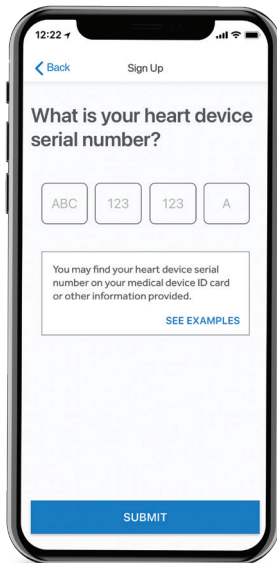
12:22

Back

Sign Up

What is your heart device serial number?

ABC

123

123

A

You may find your heart device serial number on your medical device ID card or other information provided.

SEE EXAMPLES

SUBMIT